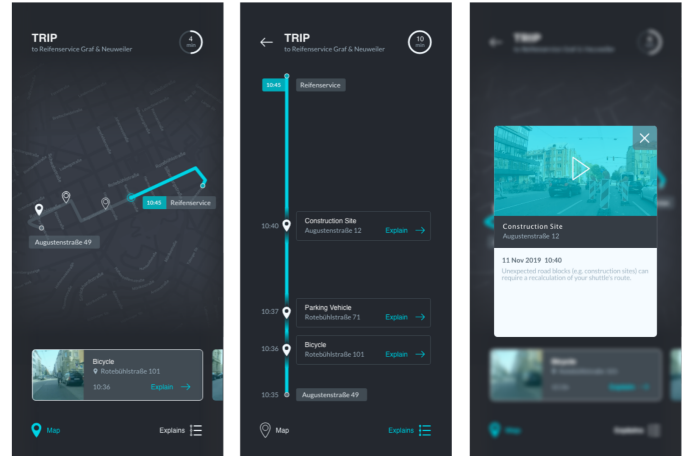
TRIP
to Reifenservice Graf & Neuweiler

4 min

10:45 Reifenservice

Augustenstraße 49

Bicycle
Rotebühlstraße 101
10:36
Explain

Map

Explains

TRIP
to Reifenservice Graf & Neuweiler

10 min

10:45 Reifenservice

10:40
Construction Site
Augustenstraße 12
Explain

10:37
Parking Vehicle
Rotebühlstraße 71
Explain

10:36
Bicycle
Rotebühlstraße 101
Explain

10:35
Augustenstraße 49

Map

Explains

TRIP
to Reifenservice Graf & Neuweiler

Construction Site
Augustenstraße 12

11 Nov 2019 10:40
Unexpected road blocks (e.g. construction sites) can require a recalculation of your shuttle's route.

Bicycle
Rotebühlstraße 101
Explain

Map

Explains